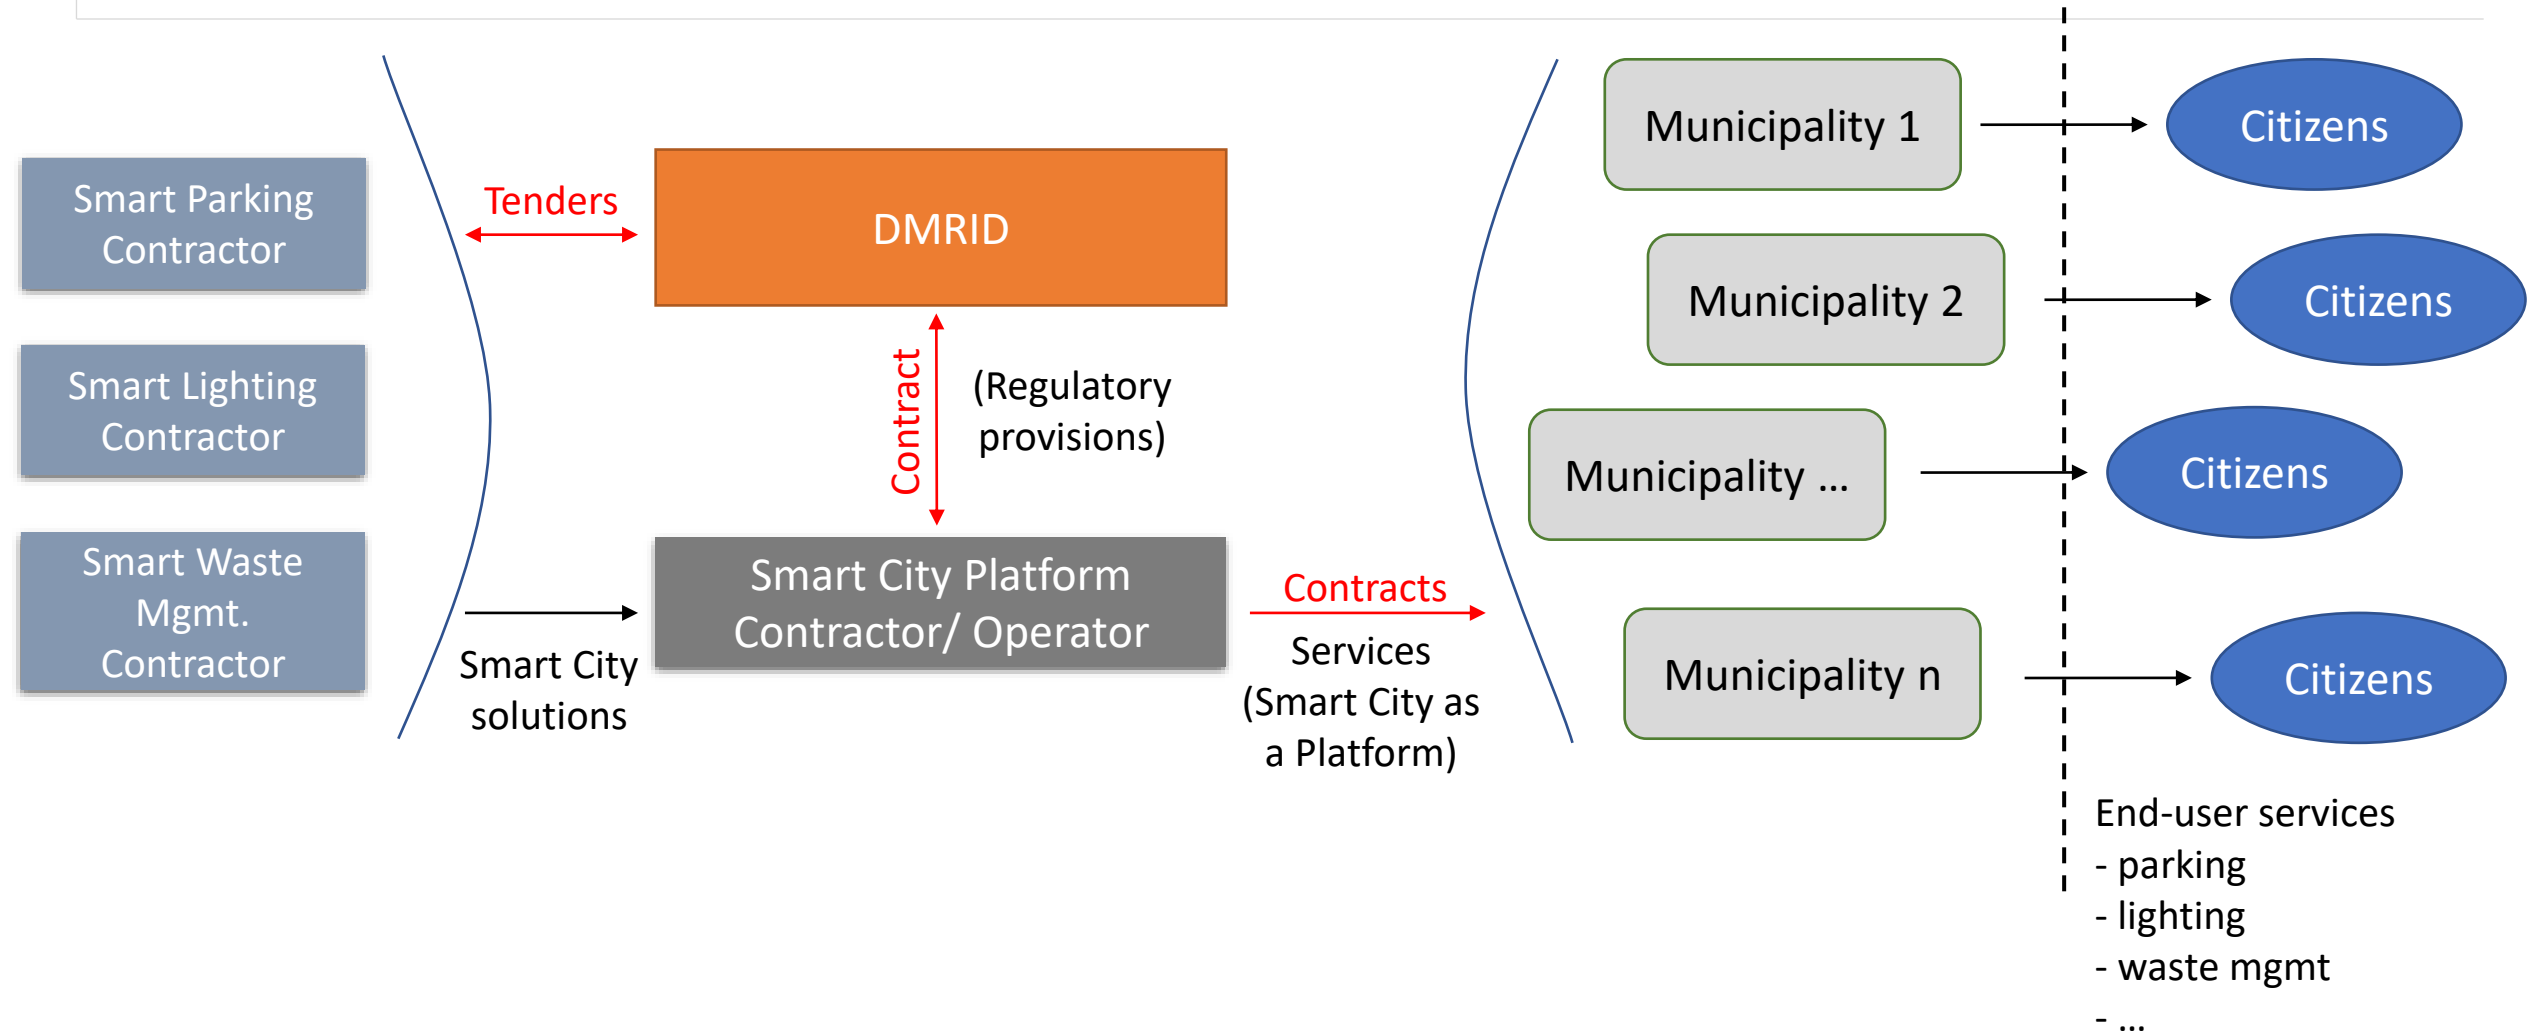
Smart Parking Contractor

Smart Lighting Contractor

Smart Waste Mgmt. Contractor

Tenders

DMRID

Contract

(Regulatory provisions)

Smart City Platform Contractor/ Operator

Smart City solutions

Contracts

Services (Smart City as a Platform)

Municipality 1

Municipality 2

Municipality ...

Municipality n

Citizens

Citizens

Citizens

Citizens

End-user services
- parking
- lighting
- waste mgmt
- ...